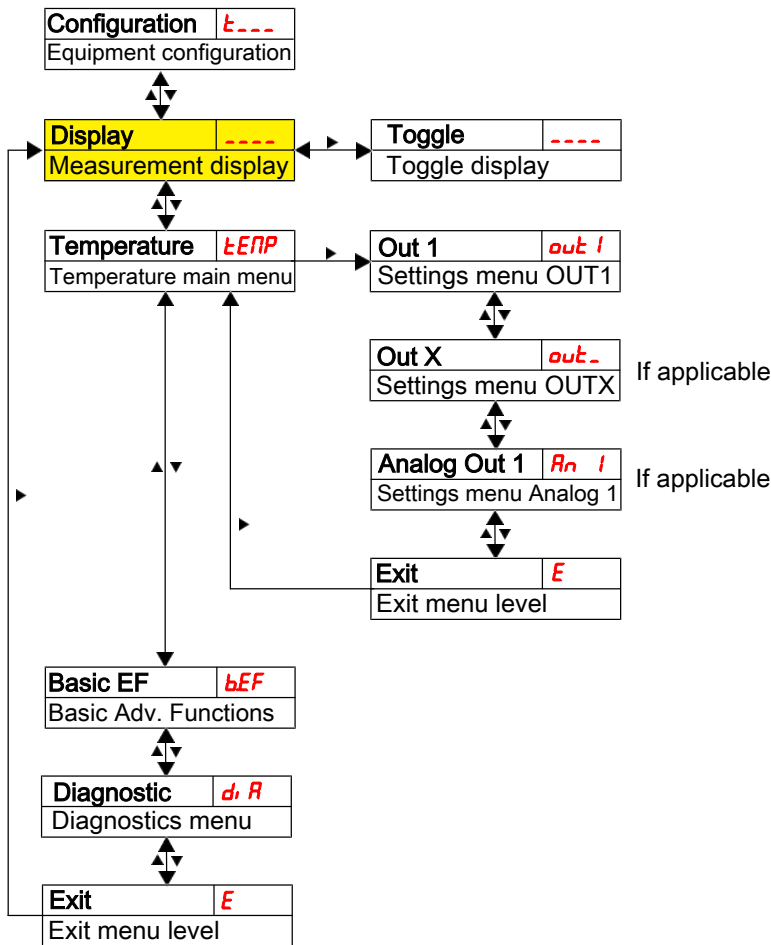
| Configuration | t\_\_\_ |
|---|---|
| Equipment configuration | |

| Display | ---- |
|---|---|
| Measurement display | |

| Toggle | ---- |
|---|---|
| Toggle display | |

| Temperature | tEMP |
|---|---|
| Temperature main menu | |

| Out 1 | out 1 |
|---|---|
| Settings menu OUT1 | |

| Out X | out\_ |
|---|---|
| Settings menu OUTX | |

If applicable

| Analog Out 1 | An 1 |
|---|---|
| Settings menu Analog 1 | |

If applicable

| Exit | E |
|---|---|
| Exit menu level | |

| Basic EF | bEF |
|---|---|
| Basic Adv. Functions | |

| Diagnostic | diA |
|---|---|
| Diagnostics menu | |

| Exit | E |
|---|---|
| Exit menu level | |